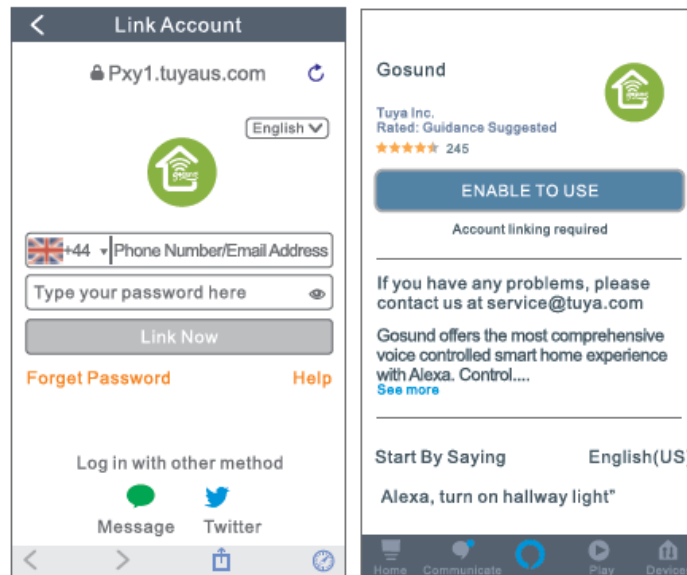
Link Account

Pxy1.tuyaus.com

English

+44 Phone Number/Email Address

Type your password here

Link Now

Forget Password

Help

Log in with other method

Message Twitter

Gosund

Tuya Inc.
Rated: Guidance Suggested
245

ENABLE TO USE

Account linking required

If you have any problems, please contact us at service@tuya.com

Gosund offers the most comprehensive voice controlled smart home experience with Alexa. Control....
See more

Start By Saying English(US)

Alexa, turn on hallway light"

Home Communicate Play Device